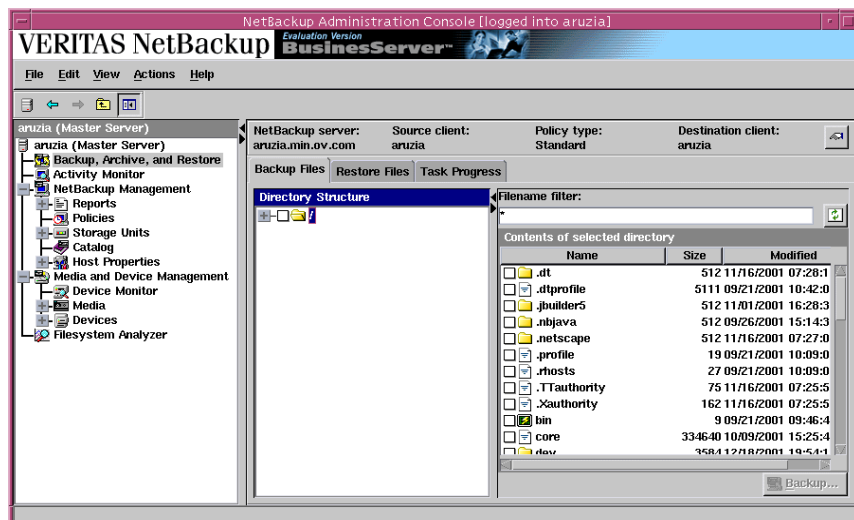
NetBackup Administration Console [logged into aruzia]

VERITAS NetBackup Evaluation Version BusinessServer™

File Edit View Actions Help

aruzia (Master Server)

aruzia (Master Server)
Backup, Archive, and Restore
Activity Monitor
NetBackup Management
Reports
Policies
Storage Units
Catalog
Host Properties
Media and Device Management
Device Monitor
Media
Devices
Filesystem Analyzer

NetBackup server: aruzia.min.ov.com
Source client: aruzia
Policy type: Standard
Destination client: aruzia

Backup Files | Restore Files | Task Progress

Directory Structure

/

Filename filter:

*

Contents of selected directory

| Name | Size | Modified |
|---|---|---|
| .dt | 512 | 11/16/2001 07:28:1 |
| .dtprofile | 5111 | 09/21/2001 10:42:0 |
| .jbuilder5 | 512 | 11/01/2001 16:28:3 |
| .nbjava | 512 | 09/26/2001 15:14:3 |
| .netscape | 512 | 11/16/2001 07:27:0 |
| .profile | 19 | 09/21/2001 10:09:0 |
| .rhosts | 27 | 09/21/2001 10:09:0 |
| .TTauthority | 75 | 11/16/2001 07:25:5 |
| .Xauthority | 162 | 11/16/2001 07:25:5 |
| bin | 9 | 09/21/2001 09:46:4 |
| core | 334640 | 10/09/2001 15:25:4 |
| dev | 3584 | 12/18/2001 19:54:1 |

Backup...